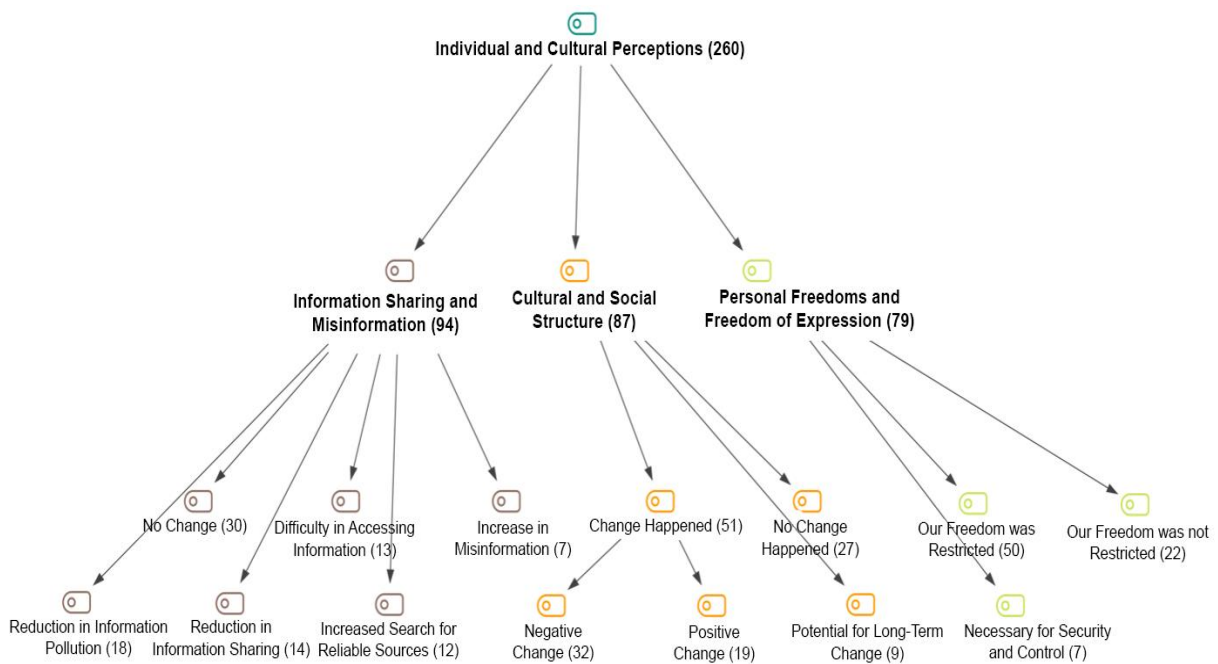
Individual and Cultural Perceptions (260)

Information Sharing and Misinformation (94)

Cultural and Social Structure (87)

Personal Freedoms and Freedom of Expression (79)

No Change (30)

Difficulty in Accessing Information (13)

Increase in Misinformation (7)

Change Happened (51)

No Change Happened (27)

Our Freedom was Restricted (50)

Our Freedom was not Restricted (22)

Reduction in Information Pollution (18)

Reduction in Information Sharing (14)

Increased Search for Reliable Sources (12)

Negative Change (32)

Positive Change (19)

Potential for Long-Term Change (9)

Necessary for Security and Control (7)